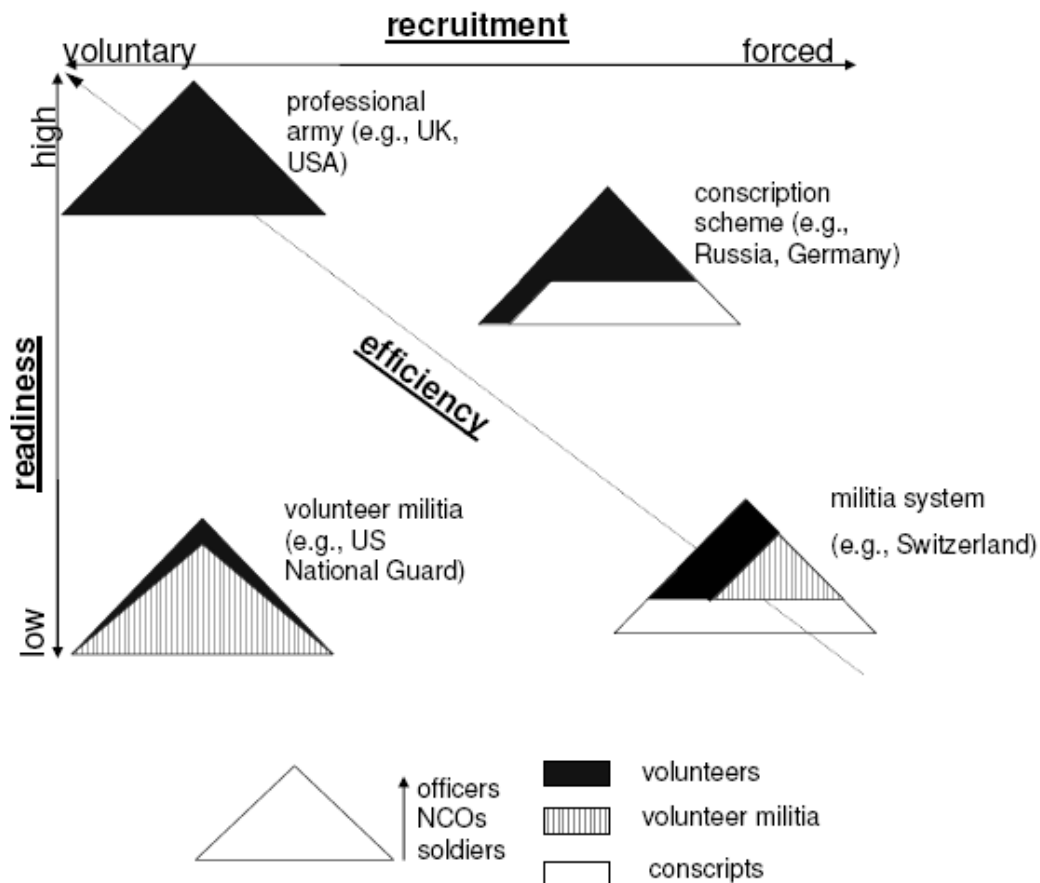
recruitment

voluntary

forced

high

readiness

low

professional army (e.g., UK, USA)

conscription scheme (e.g., Russia, Germany)

efficiency

volunteer militia (e.g., US National Guard)

militia system

(e.g., Switzerland)

officers
NCOs
soldiers

volunteers

volunteer militia

conscripts